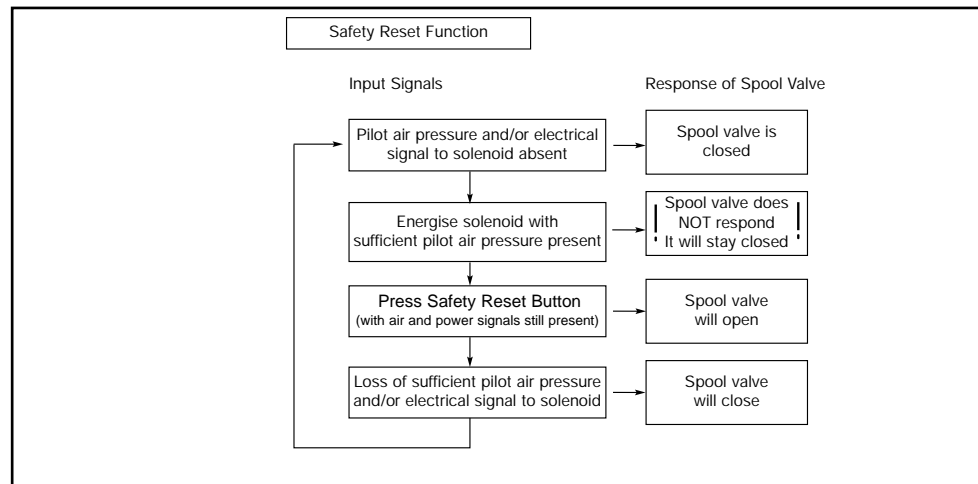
Safety Reset Function

Input Signals

Response of Spool Valve

Pilot air pressure and/or electrical signal to solenoid absent

Spool valve is closed

Energise solenoid with sufficient pilot air pressure present

Spool valve does NOT respond It will stay closed

Press Safety Reset Button (with air and power signals still present)

Spool valve will open

Loss of sufficient pilot air pressure and/or electrical signal to solenoid

Spool valve will close